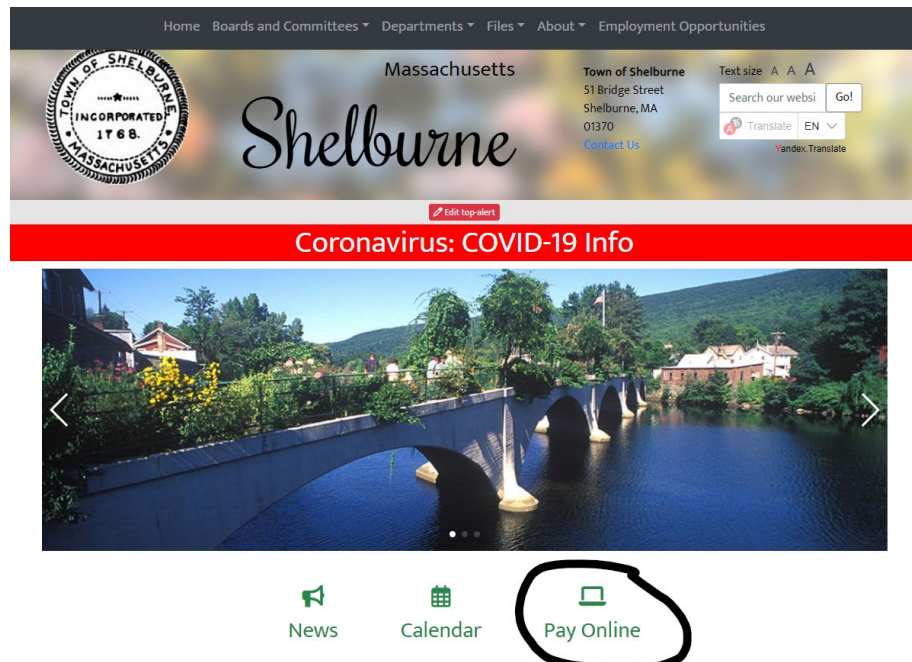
Home Boards and Committees Departments Files About Employment Opportunities

TOWN OF SHELBURNE INCORPORATED 1768. MASSACHUSETTS

Massachusetts

Shelburne

Town of Shelburne
51 Bridge Street
Shelburne, MA
01370
Contact Us

Text size A A A

Search our websi Go!

Translate EN

Yandex.Translate

Edit top-alert

Coronavirus: COVID-19 Info

News Calendar Pay Online